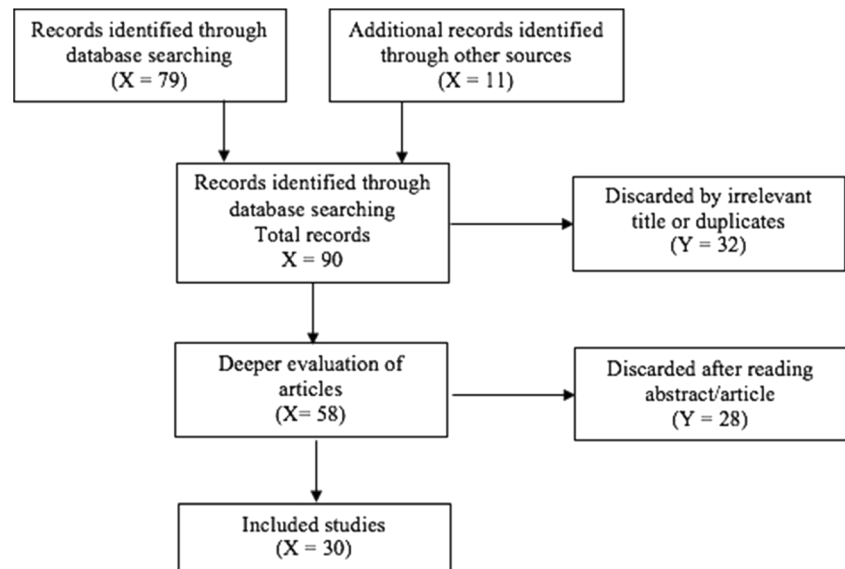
Records identified through database searching
(X = 79)

Additional records identified through other sources
(X = 11)

Records identified through database searching
Total records
X = 90

Discarded by irrelevant title or duplicates
(Y = 32)

Deeper evaluation of articles
(X= 58)

Discarded after reading abstract/article
(Y = 28)

Included studies
(X = 30)